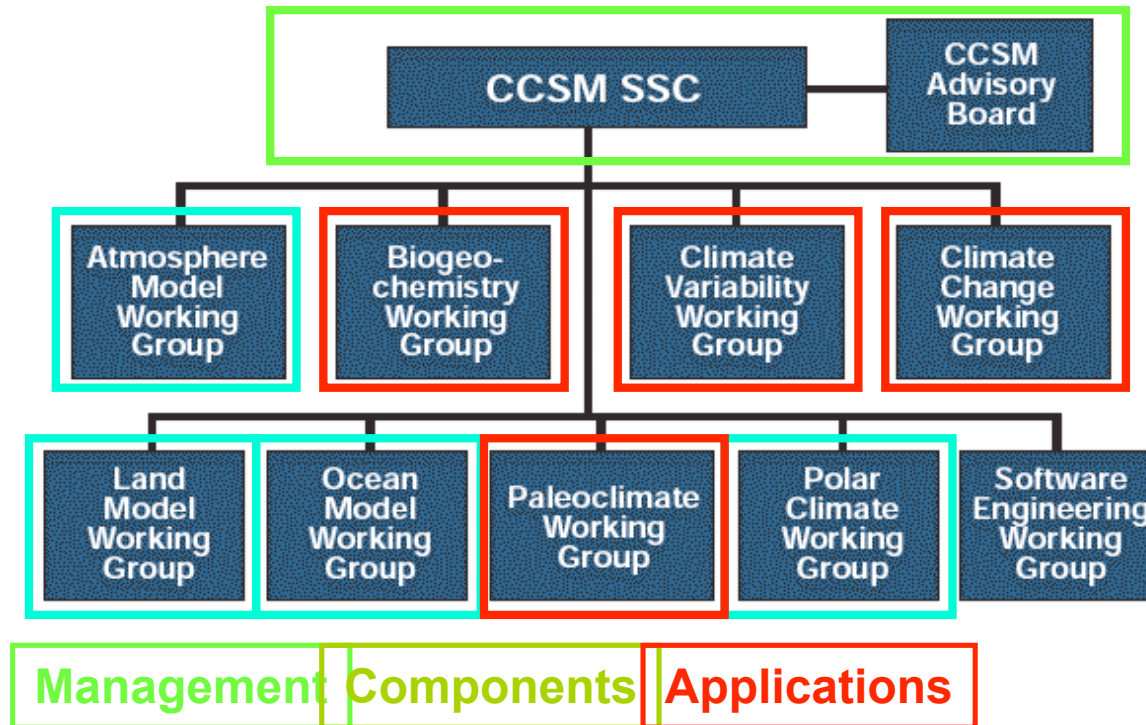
CCSM SSC

CCSM Advisory Board

Atmosphere Model Working Group

Biogeochemistry Working Group

Climate Variability Working Group

Climate Change Working Group

Land Model Working Group

Ocean Model Working Group

Paleoclimate Working Group

Polar Climate Working Group

Software Engineering Working Group

Management

Components

Applications